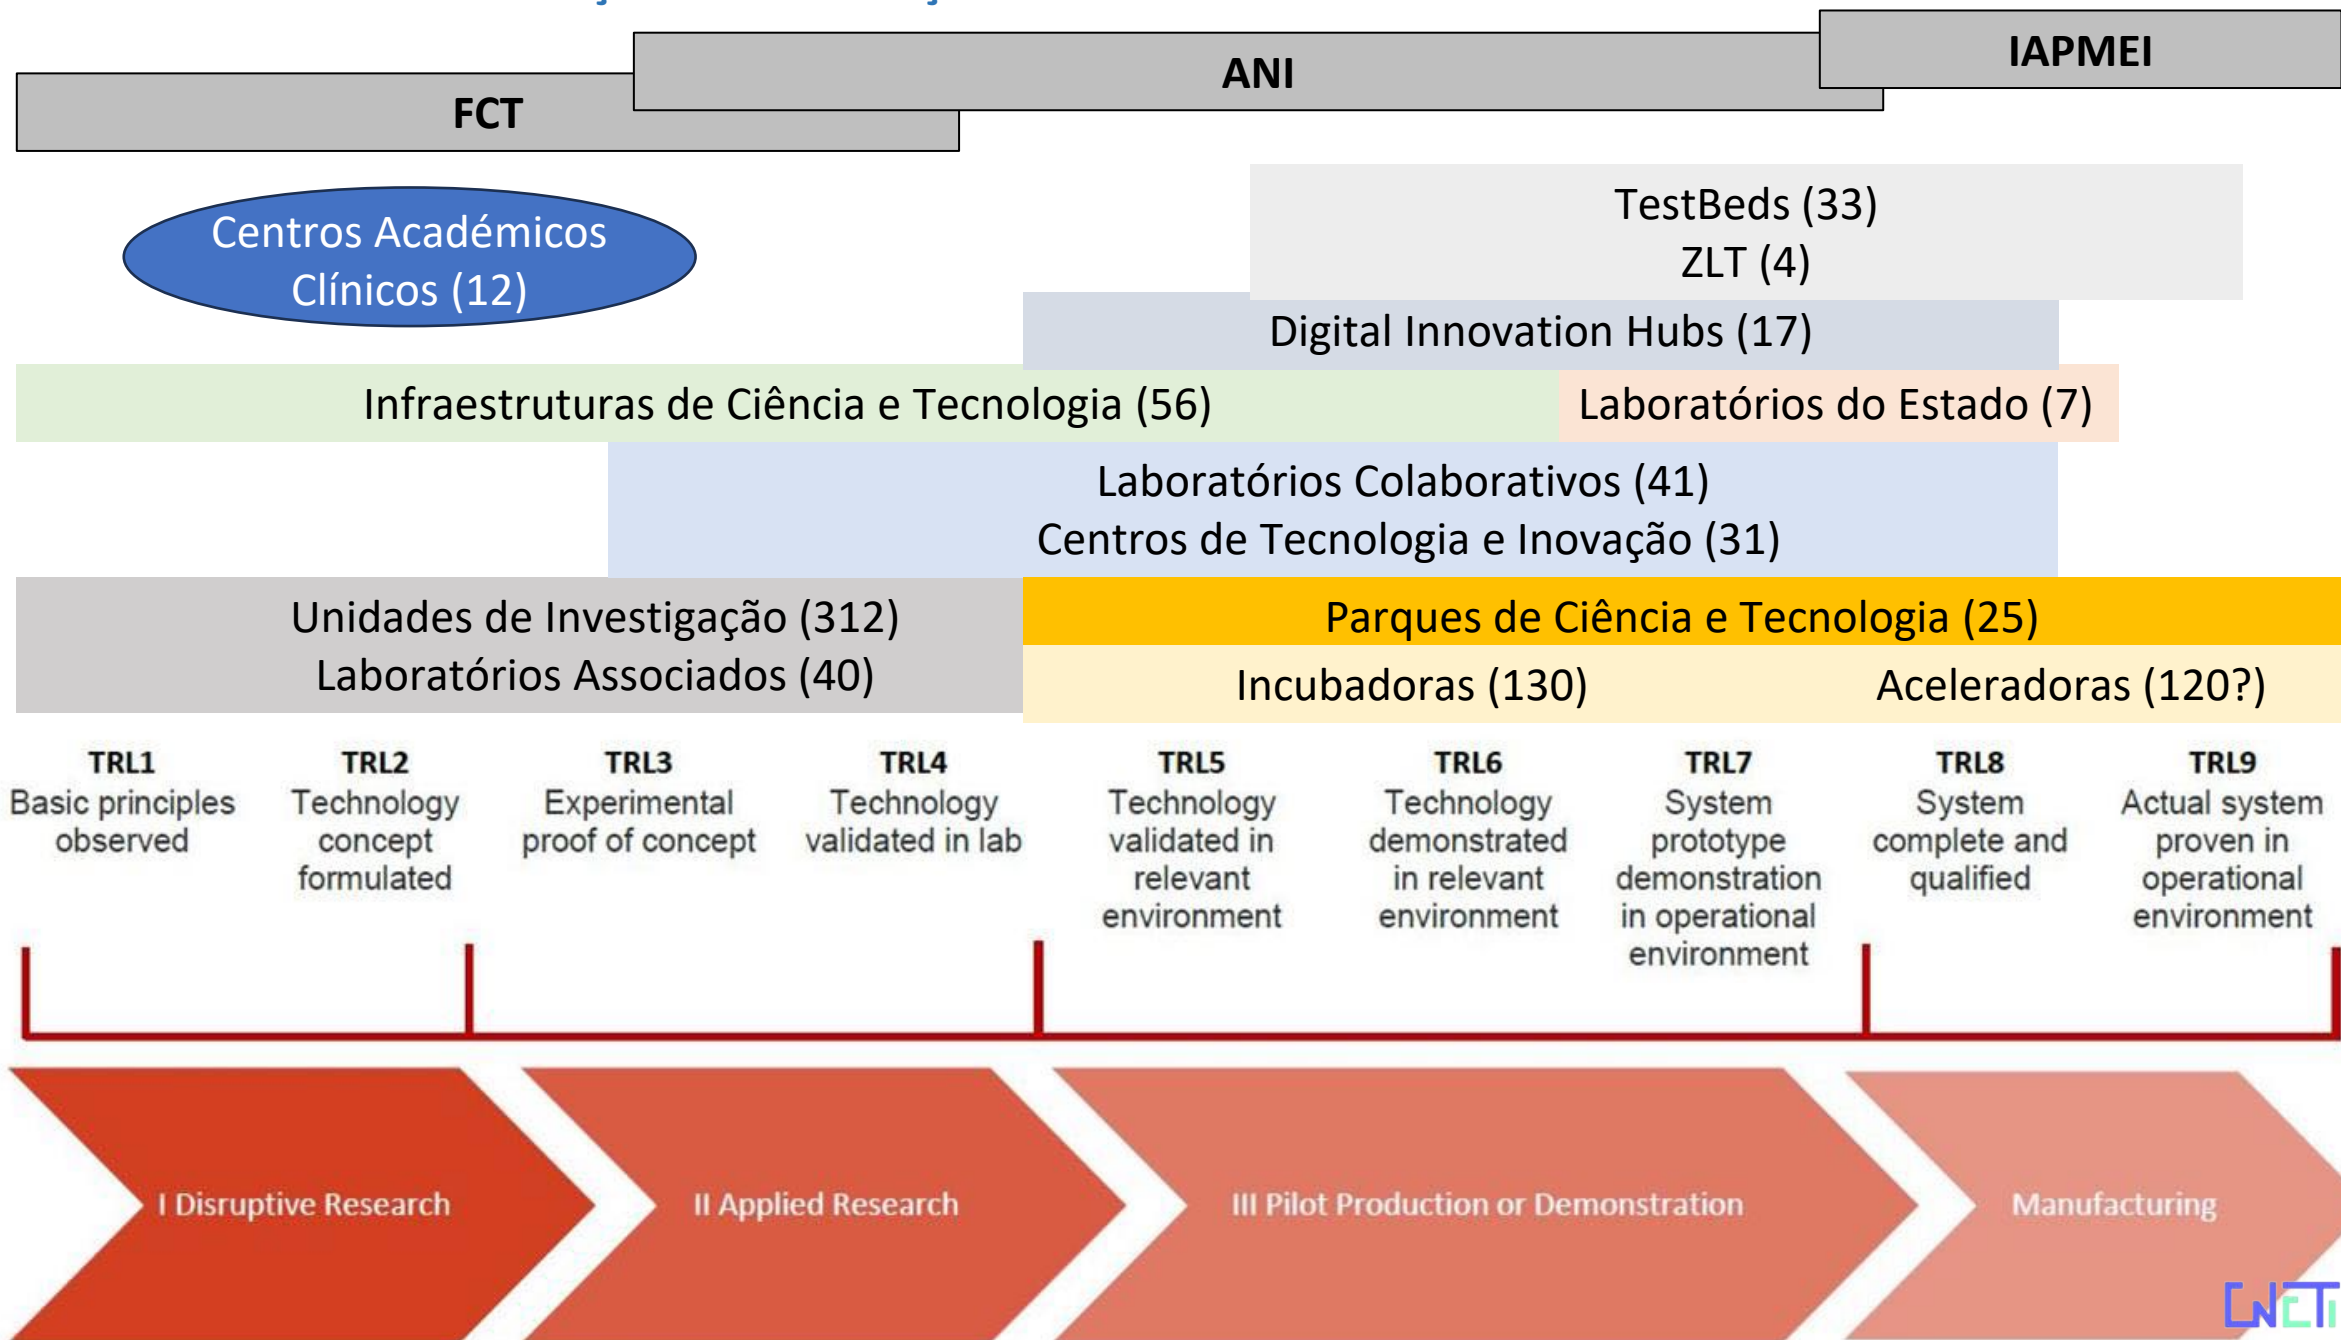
IAPMEI

ANI

FCT

Centros Académicos Clínicos (12)

TestBeds (33)
ZLT (4)

Digital Innovation Hubs (17)

Infraestruturas de Ciência e Tecnologia (56)

Laboratórios do Estado (7)

Laboratórios Colaborativos (41)
Centros de Tecnologia e Inovação (31)

Unidades de Investigação (312)
Laboratórios Associados (40)

Parques de Ciência e Tecnologia (25)

Incubadoras (130)

Aceleradoras (120?)

TRL1
Basic principles observed

TRL2
Technology concept formulated

TRL3
Experimental proof of concept

TRL4
Technology validated in lab

TRL5
Technology validated in relevant environment

TRL6
Technology demonstrated in relevant environment

TRL7
System prototype demonstration in operational environment

TRL8
System complete and qualified

TRL9
Actual system proven in operational environment

I Disruptive Research

II Applied Research

III Pilot Production or Demonstration

Manufacturing

CNCTI